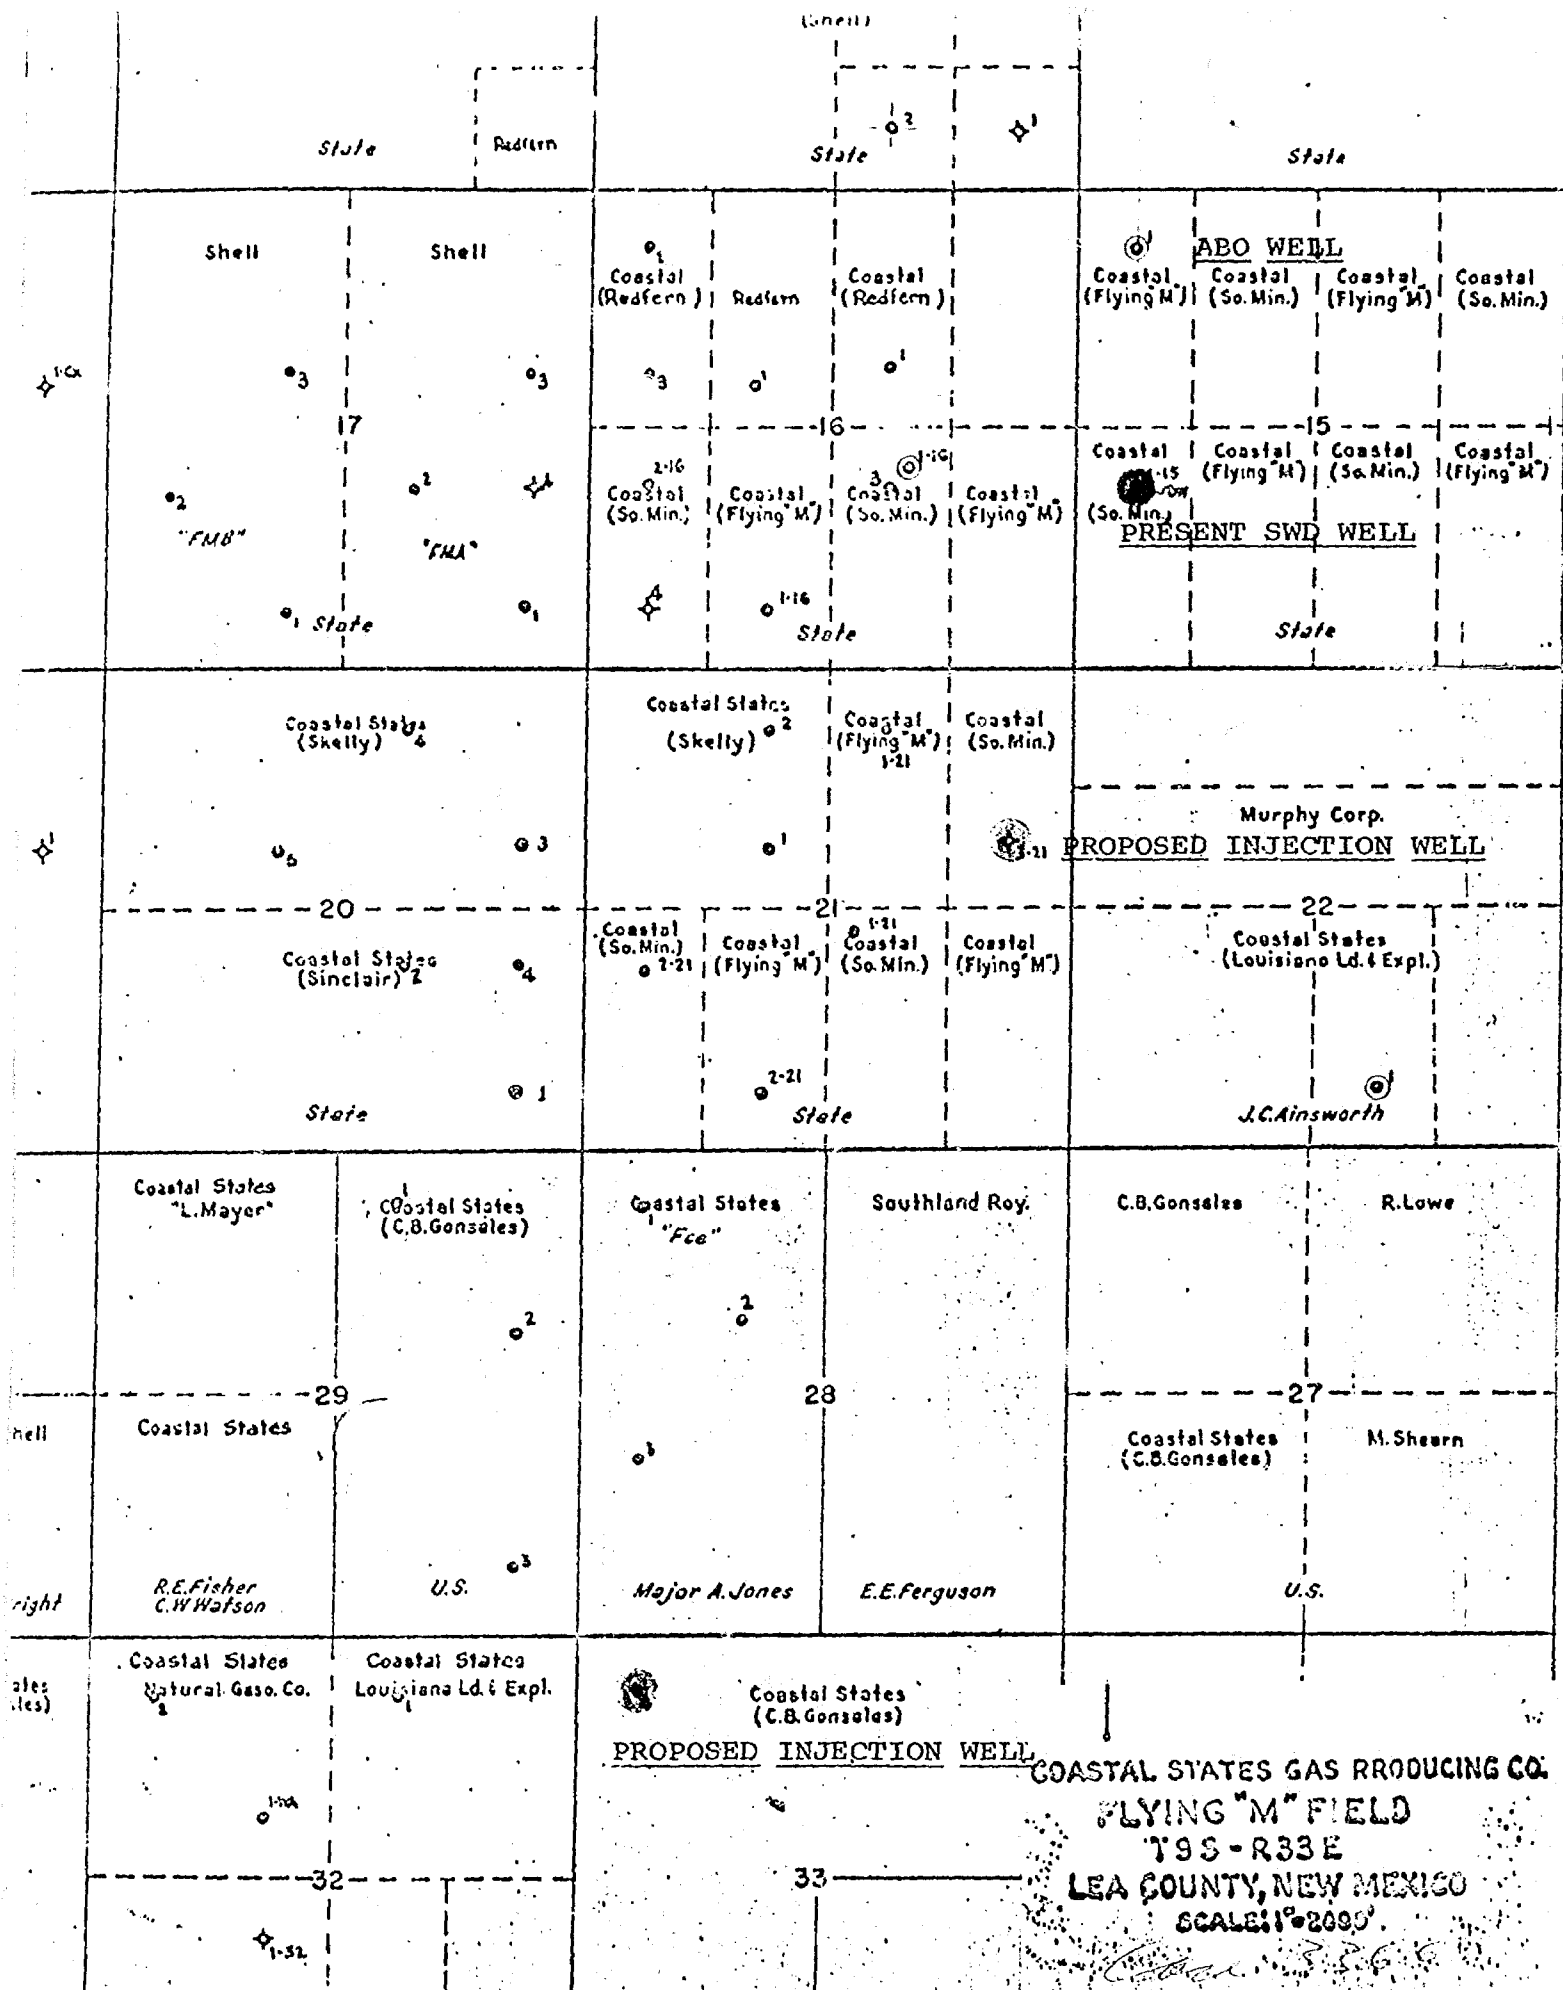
(Shell)

State Redfern State State

Shell Shell Coastal (Redfern) Redfern Coastal (Redfern) ABO WELL Coastal (Flying M) Coastal (So.Min.) Coastal (Flying M) Coastal (So.Min.)

1-Ca 3 3 3 1 1

17 16 15

2 2 2-16 Coastal (So.Min.) Coastal (Flying M) 3 1-16 Coastal (So.Min.) Coastal (Flying M) Coastal 1-15 (So.Min.) Coastal (Flying M) Coastal (So.Min.) Coastal (Flying M)

"FMB" "FMA" PRESENT SWD WELL

1 State 1 4 1-16 State State

Coastal States (Skelly) 4 Coastal States (Skelly) 2 Coastal (Flying M) 1-21 Coastal (So.Min.)

Murphy Corp.

1 5 3 1 1-21 PROPOSED INJECTION WELL

20 21 22

Coastal States (Sinclair) 2 4 Coastal (So.Min.) 2-21 Coastal (Flying M) 1-21 Coastal (So.Min.) Coastal (Flying M) Coastal States (Louisiana Ld. & Expl.)

1 2-21 1

State State J.C.Ainsworth

Coastal States "L.Mayer" 1 Coastal States (C.B.Gonsales) Coastal States 1 "Fee" Southland Roy. C.B.Gonsales R.Lowe

2 2

29 28 27

hell Coastal States 3 Coastal States (C.B.Gonsales) M.Shearn

3

right R.E.Fisher C.W.Watson U.S. Major A.Jones E.E.Ferguson U.S.

ates les) Coastal States Natural Gas Co. 2 Coastal States Louisiana Ld. & Expl. 1 Coastal States (C.B.Gonsales)

PROPOSED INJECTION WELL COASTAL STATES GAS RRODUCING CO.

1-32A FLYING "M" FIELD
T9S-R33E

32 33 LEA COUNTY, NEW MEXICO
SCALE: 1"=2000'.

1-32 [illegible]